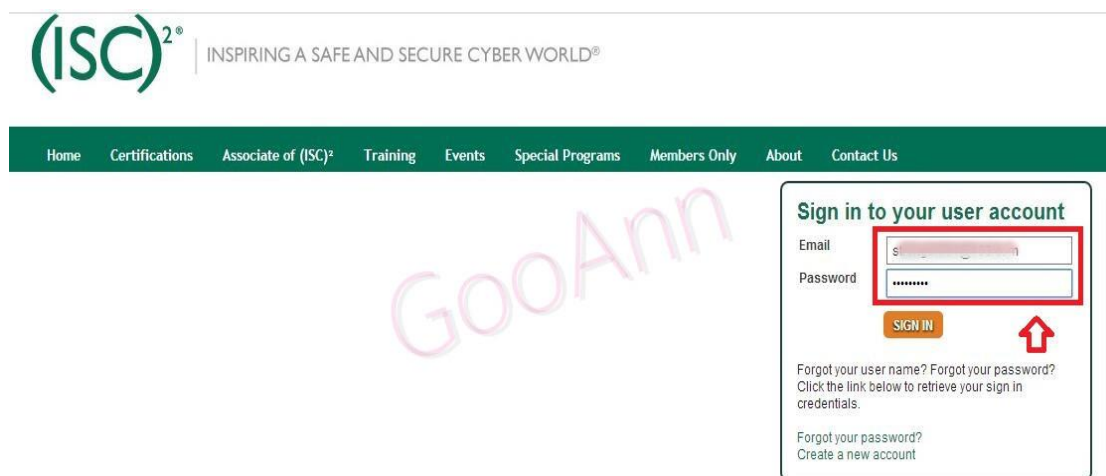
(ISC)²®

INSPIRING A SAFE AND SECURE CYBER WORLD®

Home Certifications Associate of (ISC)² Training Events Special Programs Members Only About Contact Us

GooAnn

Sign in to your user account

Email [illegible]

Password ••••••••

SIGN IN

Forgot your user name? Forgot your password? Click the link below to retrieve your sign in credentials.

Forgot your password?
Create a new account